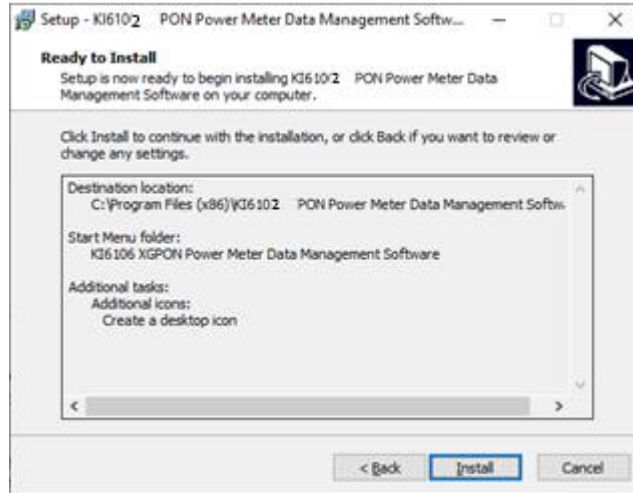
Setup - KI6102 PON Power Meter Data Management Softw...

Ready to Install
Setup is now ready to begin installing KI6102 PON Power Meter Data Management Software on your computer.

Click Install to continue with the installation, or click Back if you want to review or change any settings.

Destination location:
C:\Program Files (x86)\KI6102 PON Power Meter Data Management Softw

Start Menu folder:
KI6106 XGPON Power Meter Data Management Software

Additional tasks:
Additional icons:
Create a desktop icon

< Back Install Cancel